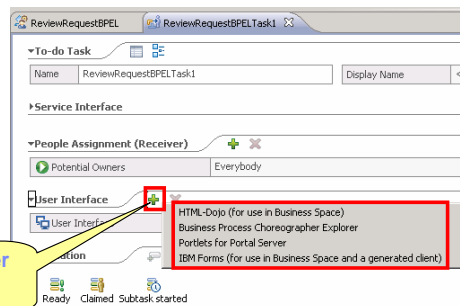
ReviewRequestBPEL ReviewRequestBPELTask1

To-do Task

Name ReviewRequestBPELTask1 Display Name

Service Interface

People Assignment (Receiver)

Potential Owners Everybody

User Interface

User Interfa

HTML-Dojo (for use in Business Space)
Business Process Choreographer Explorer
Portlets for Portal Server
IBM Forms (for use in Business Space and a generated client)

r

ation

Ready Claimed Subtask started